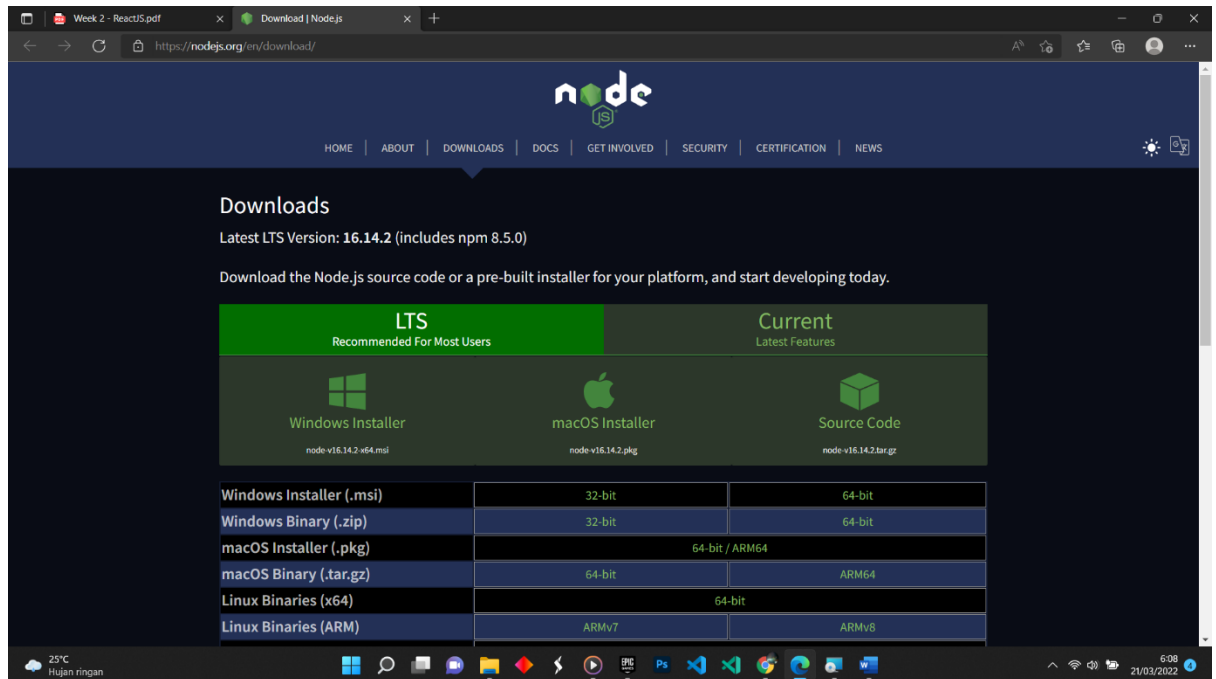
Week 2 - ReactJS.pdf ×
Download | Node.js ×
+

https://nodejs.org/en/download/

node JS

HOME | ABOUT | DOWNLOADS | DOCS | GET INVOLVED | SECURITY | CERTIFICATION | NEWS

Downloads

Latest LTS Version: 16.14.2 (includes npm 8.5.0)

Download the Node.js source code or a pre-built installer for your platform, and start developing today.

LTS
Recommended For Most Users

Current
Latest Features

Windows Installer
node-v16.14.2-x64.msi

macOS Installer
node-v16.14.2.pkg

Source Code
node-v16.14.2.tar.gz

| Windows Installer (.msi) | 32-bit | 64-bit |
|---|---|---|
| Windows Binary (.zip) | 32-bit | 64-bit |
| macOS Installer (.pkg) | 64-bit / ARM64 | |
| macOS Binary (.tar.gz) | 64-bit | ARM64 |
| Linux Binaries (x64) | 64-bit | |
| Linux Binaries (ARM) | ARMv7 | ARMv8 |

25°C
Hujan ringan

6:08
21/03/2022